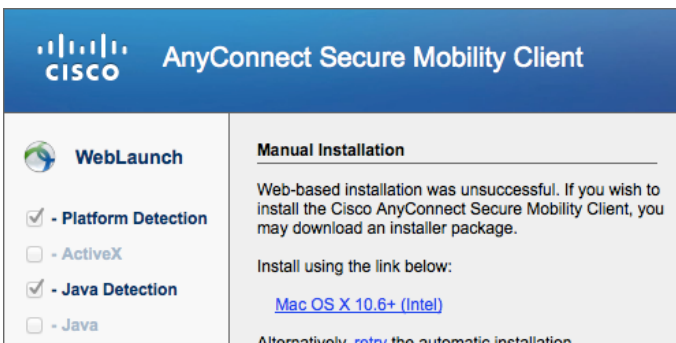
cisco AnyConnect Secure Mobility Client

WebLaunch

- Platform Detection

- ActiveX

- Java Detection

- Java

Manual Installation

Web-based installation was unsuccessful. If you wish to install the Cisco AnyConnect Secure Mobility Client, you may download an installer package.

Install using the link below:

Mac OS X 10.6+ (Intel)

Alternatively, retry the automatic installation.